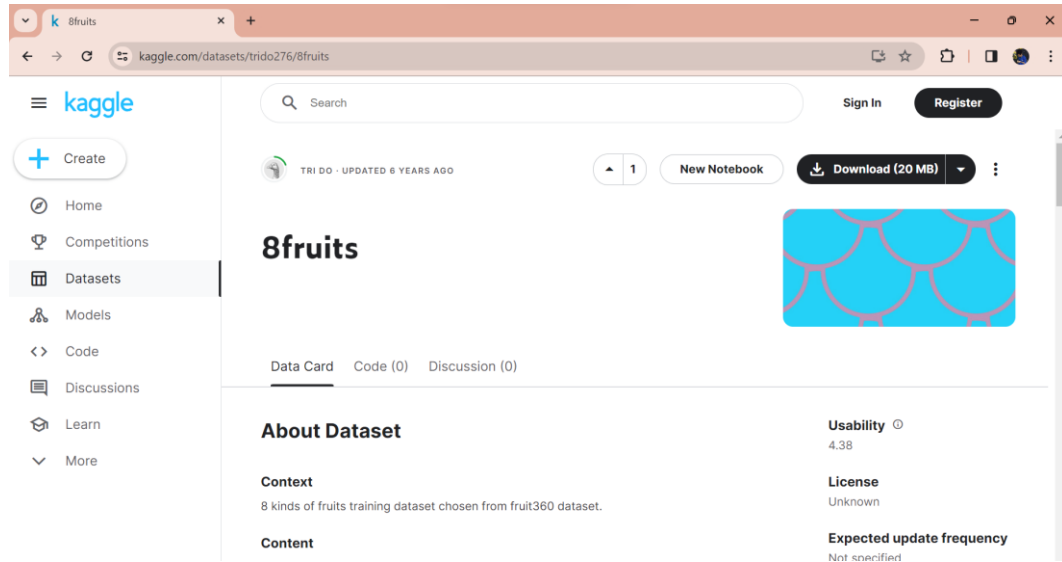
8fruits
kaggle.com/datasets/trido276/8fruits

kaggle
Search
Sign In
Register
Create
Home
Competitions
Datasets
Models
Code
Discussions
Learn
More

TRI DO · UPDATED 6 YEARS AGO
1
New Notebook
Download (20 MB)

8fruits

Data Card
Code (0)
Discussion (0)

About Dataset

Context
8 kinds of fruits training dataset chosen from fruit360 dataset.

Content

Usability
4.38

License
Unknown

Expected update frequency
Not specified